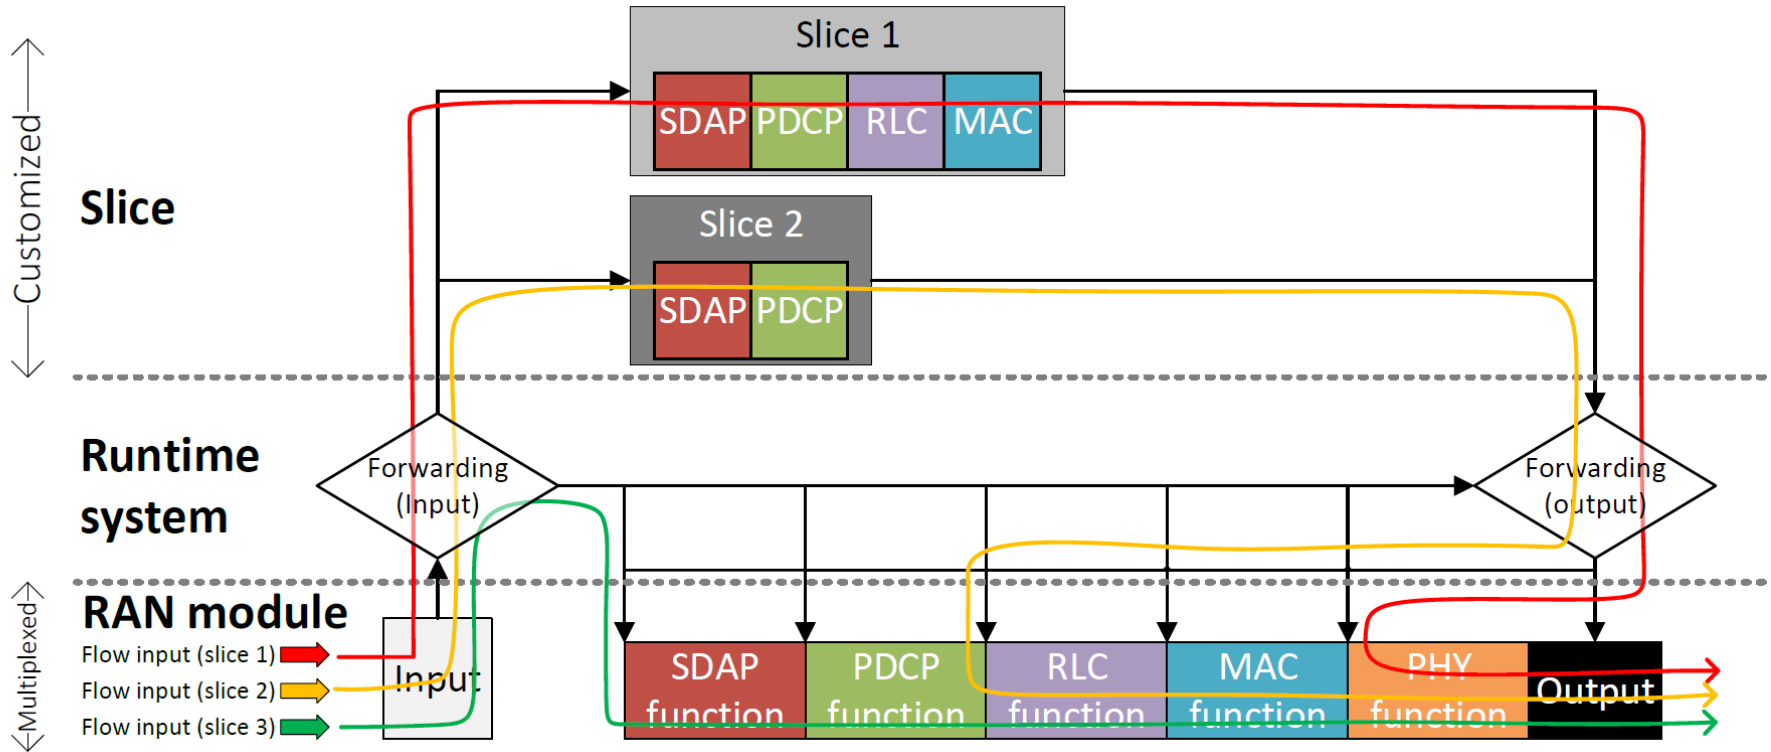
Customized

Slice

Slice 1

SDAP PDCP RLC MAC

Slice 2

SDAP PDCP

Runtime system

Forwarding (Input)

Forwarding (output)

Multiplexed

RAN module

Flow input (slice 1)

Flow input (slice 2)

Flow input (slice 3)

Input

SDAP function

PDCP function

RLC function

MAC function

PHY function

Output